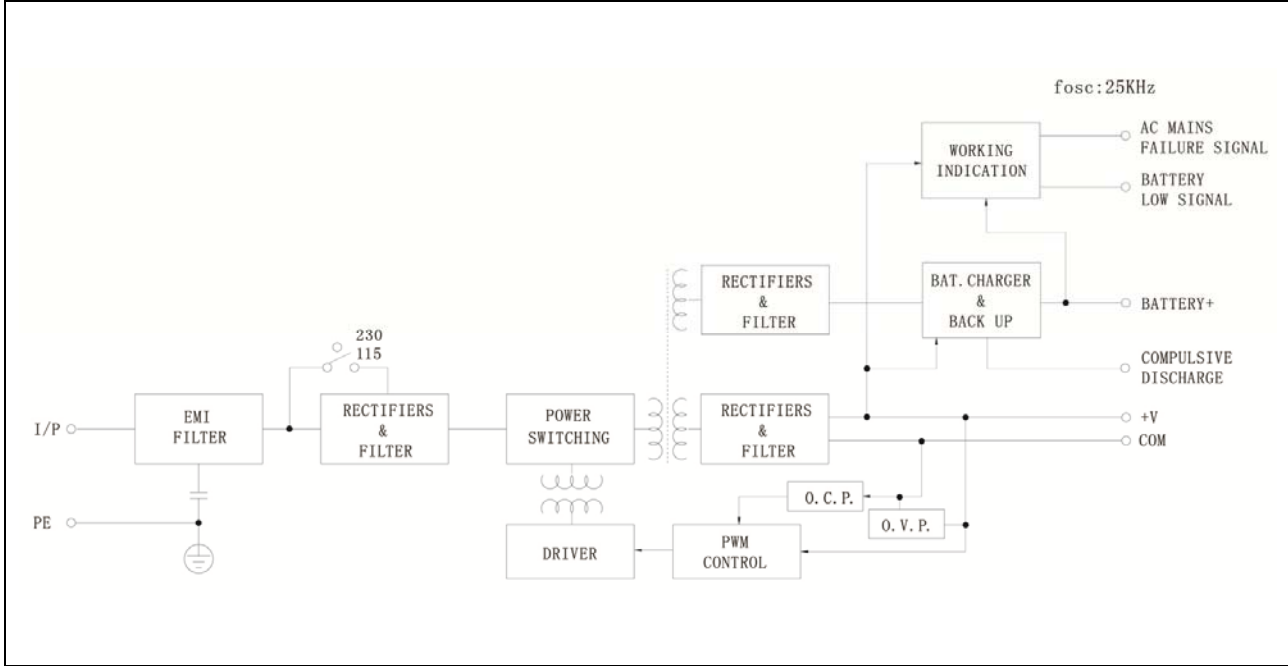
fosc:25KHz

WORKING INDICATION

AC MAINS FAILURE SIGNAL

BATTERY LOW SIGNAL

RECTIFIERS & FILTER

BAT. CHARGER & BACK UP

BATTERY+

230
115

COMPULSIVE DISCHARGE

I/P

EMI FILTER

RECTIFIERS & FILTER

POWER SWITCHING

RECTIFIERS & FILTER

+V

COM

PE

O. C. P.

O. V. P.

DRIVER

PWM CONTROL